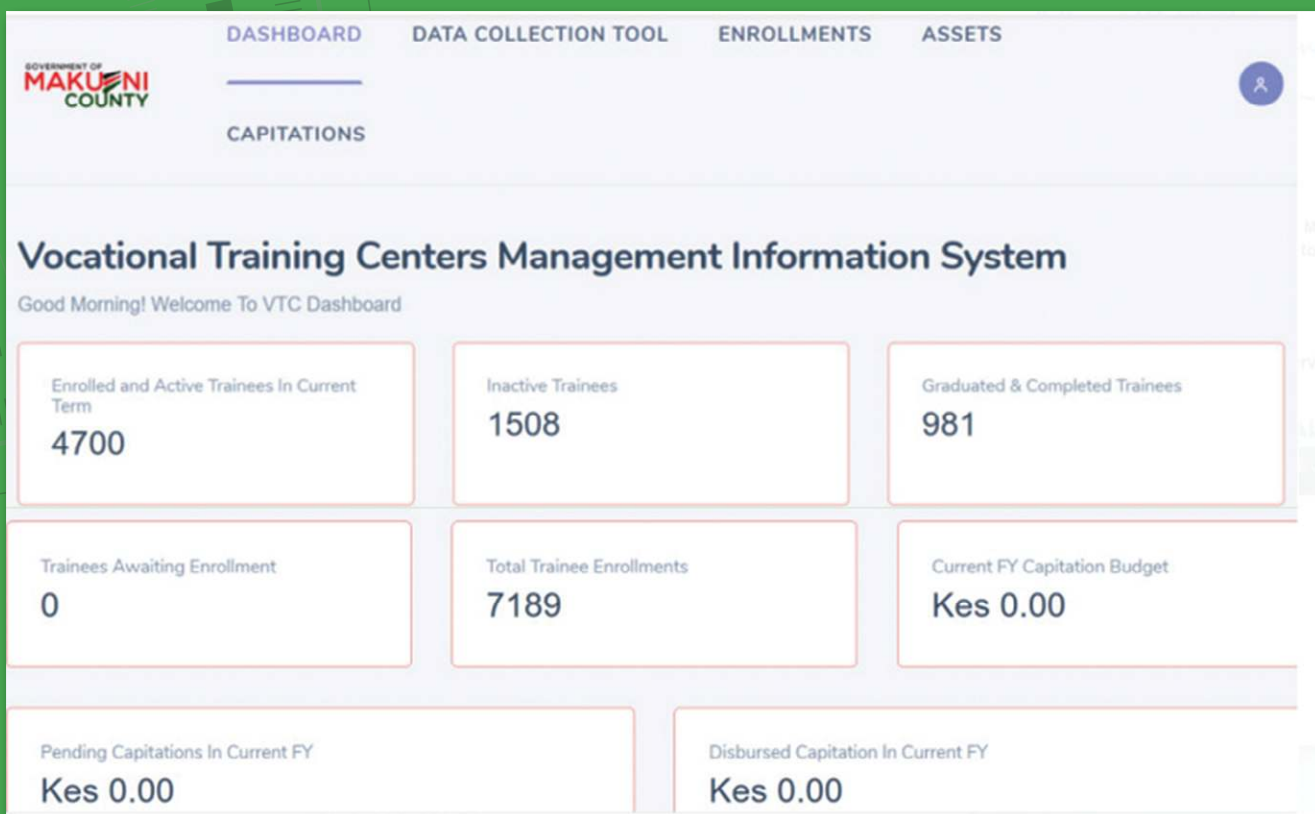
GOVERNMENT OF
MAKUENI
COUNTY

DASHBOARD DATA COLLECTION TOOL ENROLLMENTS ASSETS

CAPITATIONS

Vocational Training Centers Management Information System

Good Morning! Welcome To VTC Dashboard

Enrolled and Active Trainees In Current Term
4700

Inactive Trainees
1508

Graduated & Completed Trainees
981

Trainees Awaiting Enrollment
0

Total Trainee Enrollments
7189

Current FY Capitation Budget
Kes 0.00

Pending Capitations In Current FY
Kes 0.00

Disbursed Capitation In Current FY
Kes 0.00